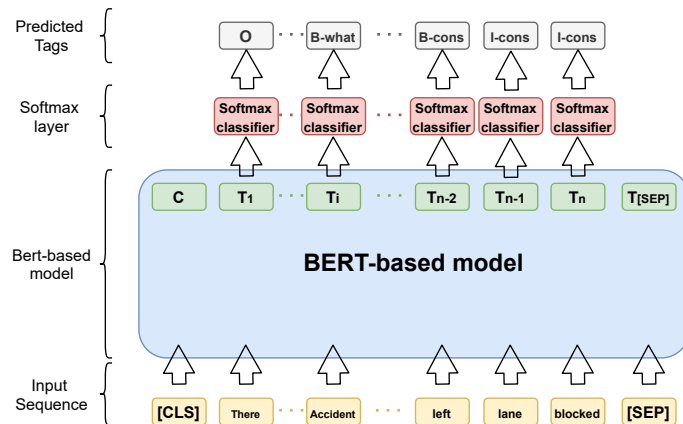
Predicted Tags

O · · · B-what · · · B-cons I-cons I-cons

Softmax layer

Softmax classifier · · · Softmax classifier · · · Softmax classifier Softmax classifier Softmax classifier

Bert-based model

C $T_1$ · · · $T_i$ · · · $T_{n-2}$ $T_{n-1}$ $T_n$ $T_{[SEP]}$

BERT-based model

Input Sequence

[CLS] There · · · Accident · · · left lane blocked [SEP]